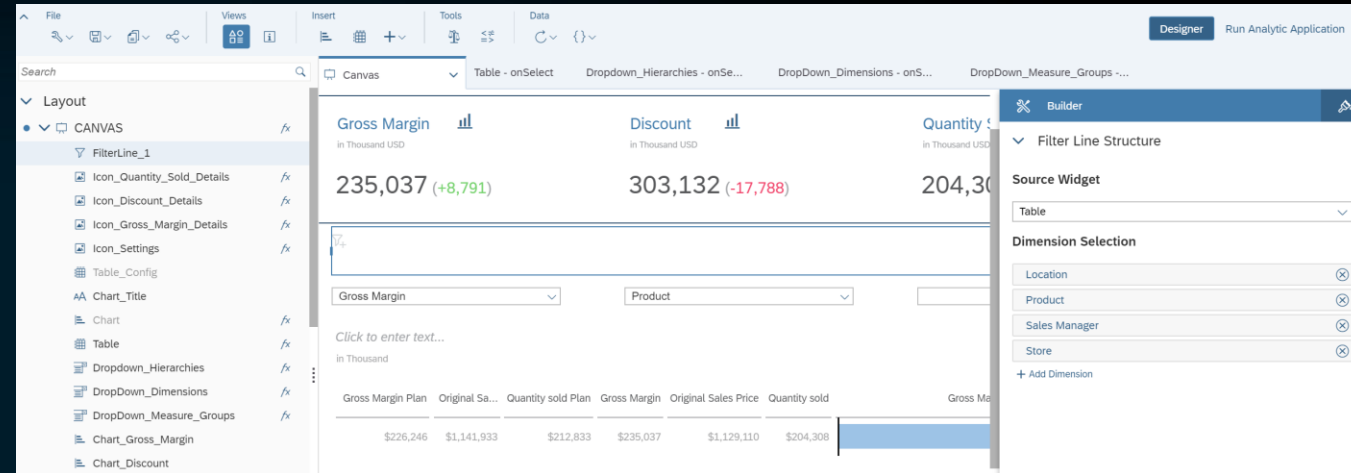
File Views Insert Tools Data

Designer Run Analytic Application

Search

Canvas Table - onSelect Dropdown_Hierarchies - onSe... DropDown_Dimensions - onS... DropDown_Measure_Groups -...

Layout
CANVAS $fx$
FilterLine_1
Icon_Quantity_Sold_Details $fx$
Icon_Discount_Details $fx$
Icon_Gross_Margin_Details $fx$
Icon_Settings $fx$
Table_Config
Chart_Title
Chart $fx$
Table $fx$
Dropdown_Hierarchies $fx$
DropDown_Dimensions $fx$
DropDown_Measure_Groups $fx$
Chart_Gross_Margin
Chart_Discount

Gross Margin
in Thousand USD
235,037 (+8,791)

Discount
in Thousand USD
303,132 (-17,788)

Quantity S
in Thousand USD
204,30

Gross Margin
Product

Click to enter text...
in Thousand

| Gross Margin Plan | Original Sa... | Quantity sold Plan | Gross Margin | Original Sales Price | Quantity sold | Gross Ma |
|---|---|---|---|---|---|---|
| $226,246 | $1,141,933 | $212,833 | $235,037 | $1,129,110 | $204,308 | |

Builder
Filter Line Structure
Source Widget
Table
Dimension Selection
Location
Product
Sales Manager
Store
+ Add Dimension